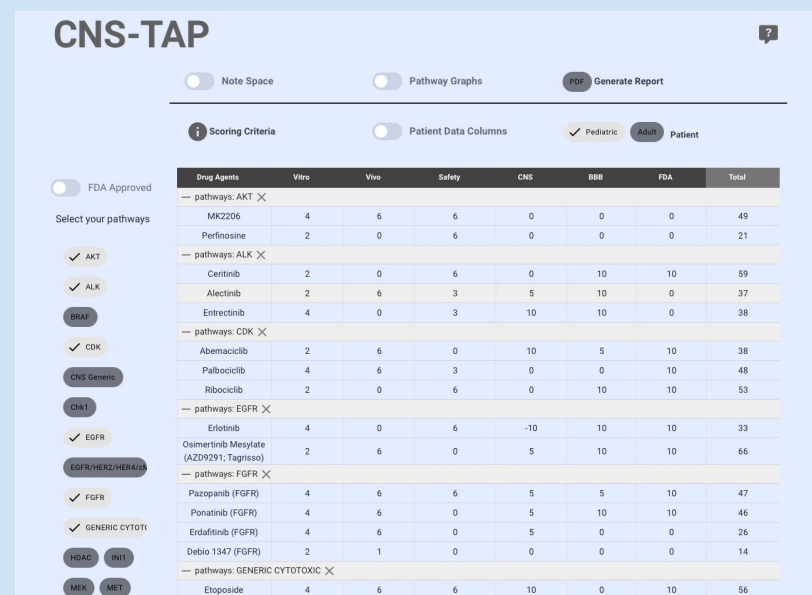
CNS-TAP

?

Note Space

Pathway Graphs

PDF Generate Report

Scoring Criteria

Patient Data Columns

Pediatric Adult Patient

FDA Approved

Select your pathways

AKT

ALK

BRAF

CDK

CNS Generic

Chk1

EGFR

EGFR/HER2/HER4/c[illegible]

FGFR

GENERIC CYTOT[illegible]

HDAC

INI1

MEK

MET

| Drug Agents | Vitro | Vivo | Safety | CNS | BBB | FDA | Total |
|---|---|---|---|---|---|---|---|
| — pathways: AKT × | | | | | | | |
| MK2206 | 4 | 6 | 6 | 0 | 0 | 0 | 49 |
| Perfinosine | 2 | 0 | 6 | 0 | 0 | 0 | 21 |
| — pathways: ALK × | | | | | | | |
| Ceritinib | 2 | 0 | 6 | 0 | 10 | 10 | 59 |
| Alectinib | 2 | 6 | 3 | 5 | 10 | 0 | 37 |
| Entrectinib | 4 | 0 | 3 | 10 | 10 | 0 | 38 |
| — pathways: CDK × | | | | | | | |
| Abemaciclib | 2 | 6 | 0 | 10 | 5 | 10 | 38 |
| Palbociclib | 4 | 6 | 3 | 0 | 0 | 10 | 48 |
| Ribociclib | 2 | 0 | 6 | 0 | 10 | 10 | 53 |
| — pathways: EGFR × | | | | | | | |
| Erlotinib | 4 | 0 | 6 | -10 | 10 | 10 | 33 |
| Osimertinib Mesylate (AZD9291; Tagrisso) | 2 | 6 | 0 | 5 | 10 | 10 | 66 |
| — pathways: FGFR × | | | | | | | |
| Pazopanib (FGFR) | 4 | 6 | 6 | 5 | 5 | 10 | 47 |
| Ponatinib (FGFR) | 4 | 6 | 0 | 5 | 10 | 10 | 46 |
| Erdafitinib (FGFR) | 4 | 6 | 0 | 5 | 0 | 0 | 26 |
| Debio 1347 (FGFR) | 2 | 1 | 0 | 0 | 0 | 0 | 14 |
| — pathways: GENERIC CYTOTOXIC × | | | | | | | |
| Etoposide | 4 | 6 | 6 | 10 | 0 | 10 | 56 |